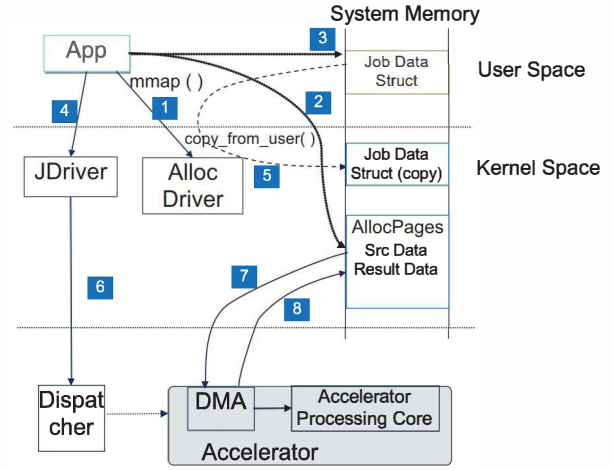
System Memory

App

3

mmap ( )

Job Data Struct

User Space

4

1

2

copy_from_user( )

JDriver

Alloc Driver

5

Job Data Struct (copy)

Kernel Space

AllocPages
Src Data
Result Data

7

6

8

Dispat cher

DMA

Accelerator Processing Core

Accelerator